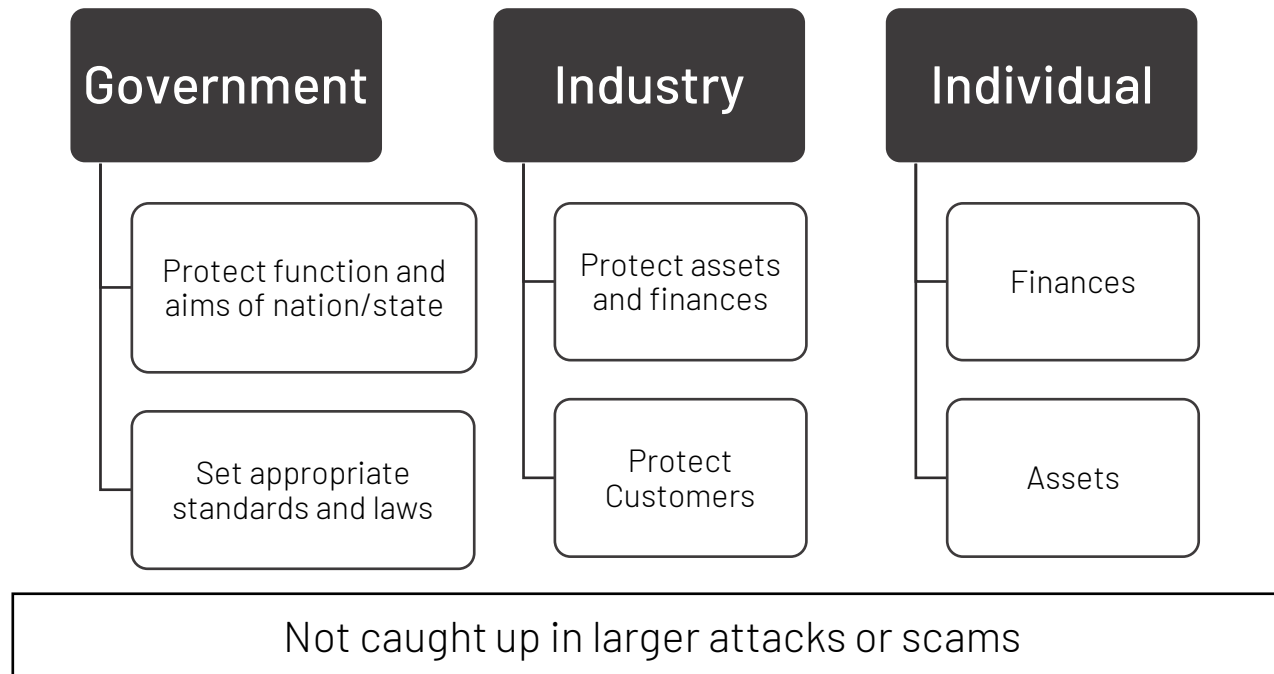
Government

Protect function and aims of nation/state

Set appropriate standards and laws

Industry

Protect assets and finances

Protect Customers

Individual

Finances

Assets

Not caught up in larger attacks or scams